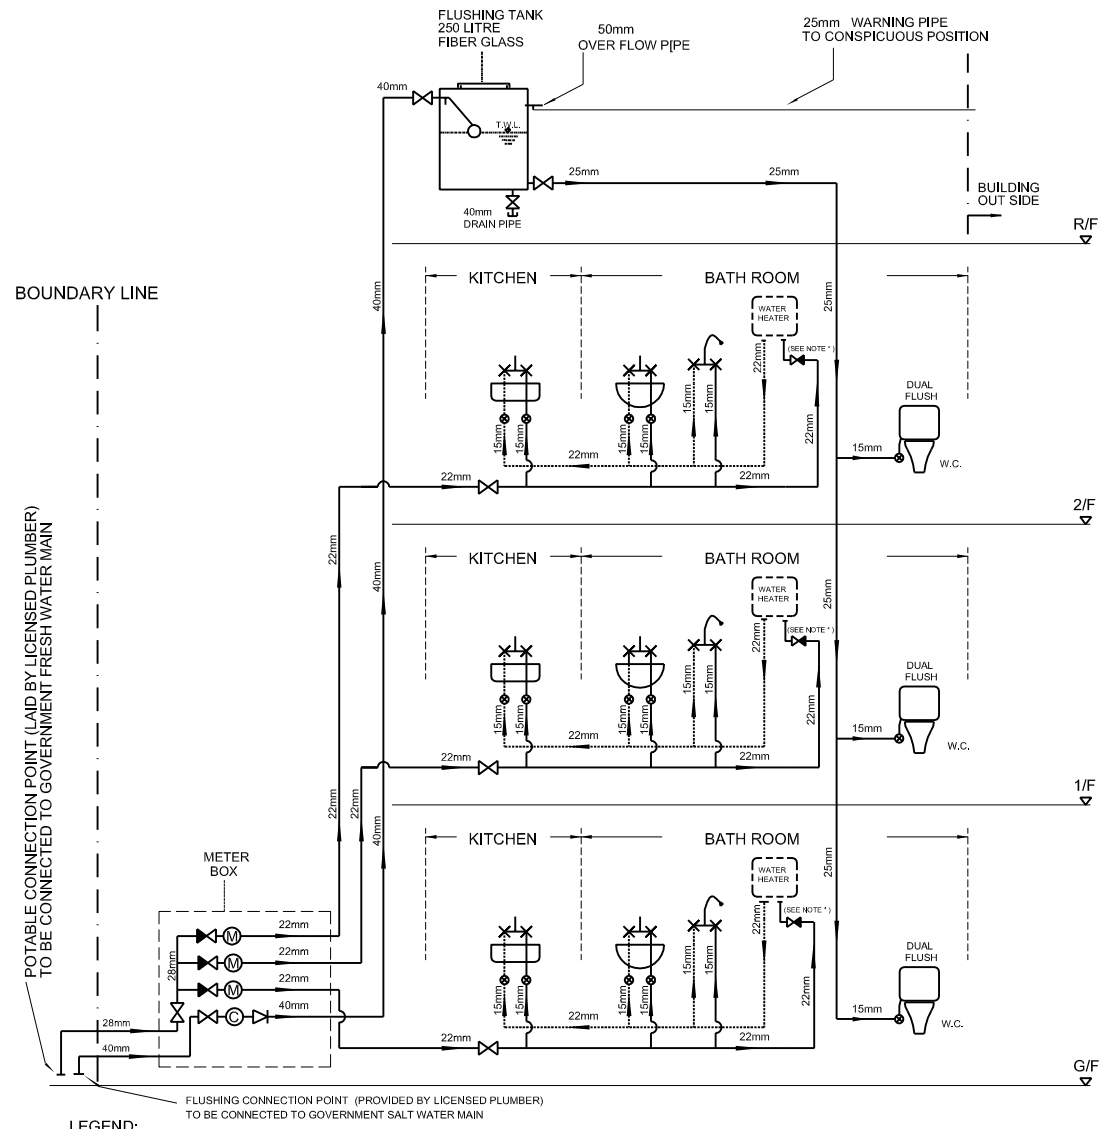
FLUSHING TANK
250 LITRE
FIBER GLASS

50mm
OVER FLOW PIPE

25mm WARNING PIPE
TO CONSPICUOUS POSITION

40mm

T.W.L.

25mm

25mm

BUILDING
OUT SIDE

40mm
DRAIN PIPE

R/F

BOUNDARY LINE

KITCHEN

BATH ROOM

WATER HEATER

(SEE NOTE *)

40mm

25mm

22mm

15mm 15mm 15mm 15mm 15mm 15mm

22mm

DUAL FLUSH

15mm

W.C.

22mm

22mm

22mm

2/F

KITCHEN

BATH ROOM

WATER HEATER

(SEE NOTE *)

22mm

40mm

25mm

22mm

15mm 15mm 15mm 15mm 15mm 15mm

22mm

DUAL FLUSH

15mm

W.C.

22mm

22mm

22mm

1/F

POTABLE CONNECTION POINT (LAID BY LICENSED PLUMBER)
TO BE CONNECTED TO GOVERNMENT FRESH WATER MAIN

METER
BOX

KITCHEN

BATH ROOM

WATER HEATER

(SEE NOTE *)

22mm

22mm

40mm

25mm

22mm

22mm

22mm

28mm

M

M

M

C

40mm

28mm

40mm

15mm 15mm 15mm 15mm 15mm 15mm

22mm

DUAL FLUSH

15mm

W.C.

22mm

22mm

22mm

G/F

FLUSHING CONNECTION POINT (PROVIDED BY LICENSED PLUMBER)
TO BE CONNECTED TO GOVERNMENT SALT WATER MAIN

LEGEND: